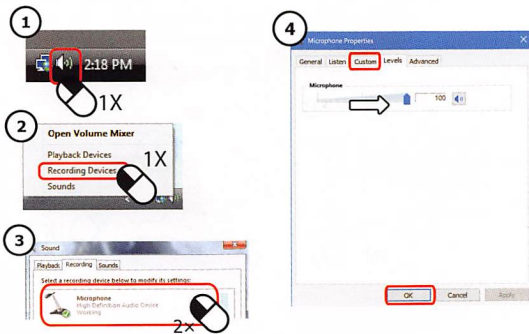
1

2:18 PM

1X

2

Open Volume Mixer

Playback Devices

Recording Devices

Sounds

1X

3

Sound

Playback Recording Sounds

Select a recording device below to modify its settings:

Microphone

High Definition Audio Device

Working

2X

4

Microphone Properties

General Listen Custom Levels Advanced

Microphone

100

OK Cancel Apply